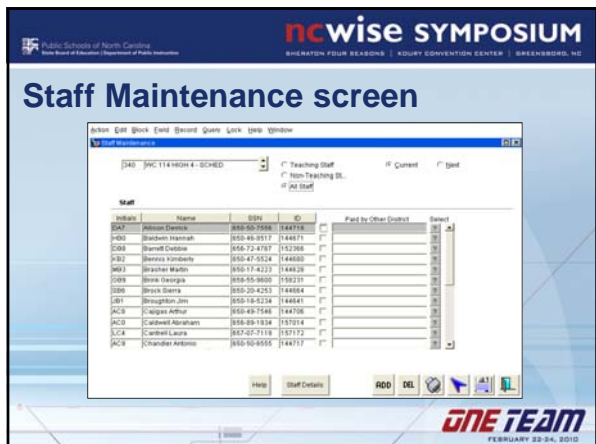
Public Schools of North Carolina
State Board of Education | Department of Public Instruction

ncwise SYMPOSIUM
SHERATON FOUR SEASONS | KOURY CONVENTION CENTER | GREENSBORO, NC

Staff Maintenance screen

Action Edit Block Field Record Query Lock Help Window

Staff Maintenance

340 WC T14 HIGH 4 - SCHED

Teaching Staff
Non-Teaching St...
All Staff

Current
Next

Staff

| Initials | Name | SSN | ID | | Paid by Other District | Select |
|---|---|---|---|---|---|---|
| DA7 | Allison Derrick | 650-50-7566 | 144716 | | | ? |
| HB0 | Baldwin Hannah | 650-46-8517 | 144671 | | | ? |
| DB0 | Barrett Debbie | 656-72-4787 | 152366 | | | ? |
| KB2 | Bennis Kimberly | 650-47-5524 | 144680 | | | ? |
| MB3 | Brasher Martin | 650-17-4223 | 144628 | | | ? |
| GB9 | Brink Georgia | 658-55-9600 | 158231 | | | ? |
| SB6 | Brock Sierra | 650-20-4253 | 144664 | | | ? |
| JB1 | Broughton Jim | 650-16-5234 | 144641 | | | ? |
| AC0 | Caligas Arthur | 650-49-7546 | 144706 | | | ? |
| AC0 | Caldwell Abraham | 656-89-1934 | 157014 | | | ? |
| LC4 | Cantrell Laura | 657-07-7118 | 157172 | | | ? |
| AC9 | Chandler Antonio | 650-50-9555 | 144717 | | | ? |

Help
Staff Details
ADD
DEL

ONE TEAM
FEBRUARY 22-24, 2010